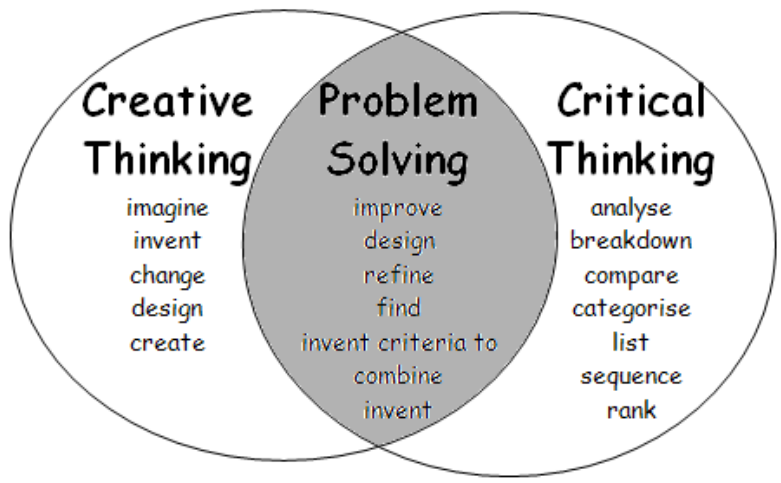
Creative Thinking
imagine
invent
change
design
create

Problem Solving
improve
design
refine
find
invent criteria to
combine
invent

Critical Thinking
analyse
breakdown
compare
categorise
list
sequence
rank